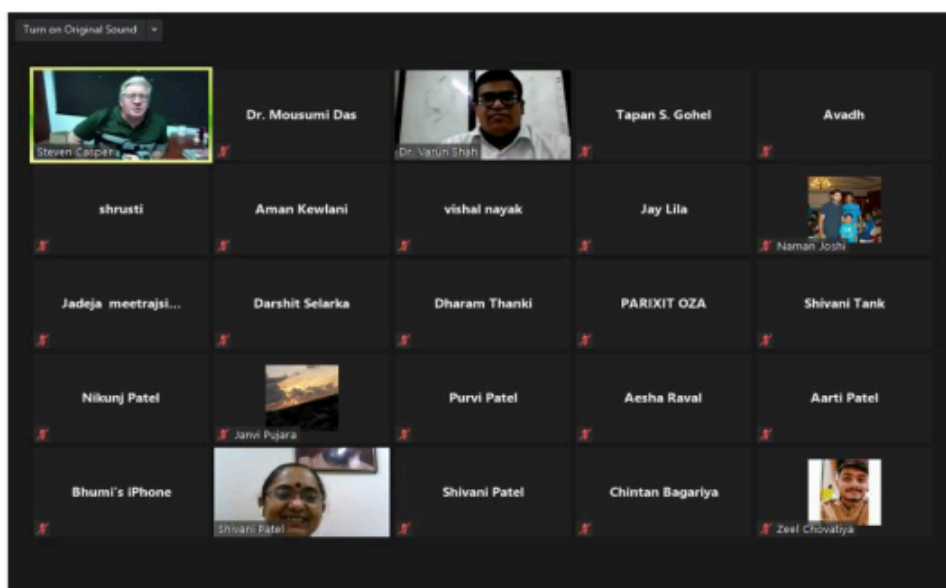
Turn on Original Sound

Steven Caspers
Dr. Mousumi Das
Dr. Varun Shah
Tapan S. Gohel
Avadh

shrusti
Aman Kewlani
vishal nayak
Jay Lila
Naman Joshi

Jadeja meetrajsi...
Darshit Selarka
Dharam Thanki
PARIXIT OZA
Shivani Tank

Nikunj Patel
Janvi Pujara
Purvi Patel
Aesha Raval
Aarti Patel

Bhumi's iPhone
Shivani Patel
Shivani Patel
Chintan Bagariya
Zeel Chovatiya